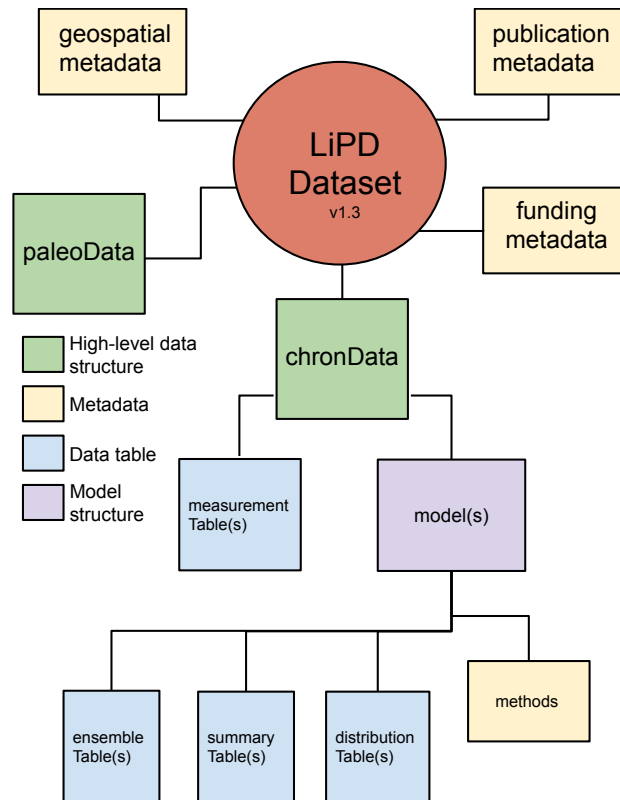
geospatial metadata

publication metadata

LiPD Dataset
v1.3

paleoData

funding metadata

chronData

High-level data structure

Metadata

Data table

Model structure

measurement Table(s)

model(s)

ensemble Table(s)

summary Table(s)

distribution Table(s)

methods